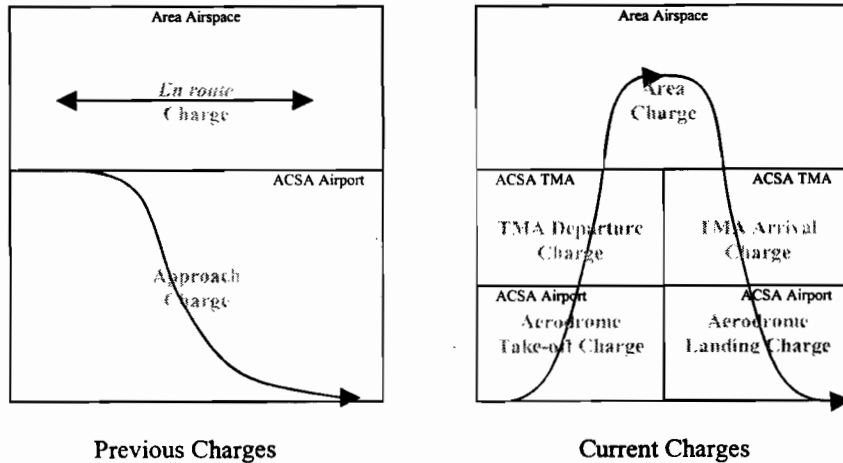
Area Airspace

En route Charge

ACSA Airport

Approach Charge

Previous Charges

Area Airspace

Area Charge

ACSA TMA

TMA Departure Charge

ACSA TMA

TMA Arrival Charge

ACSA Airport

Aerodrome Take-off Charge

ACSA Airport

Aerodrome Landing Charge

Current Charges